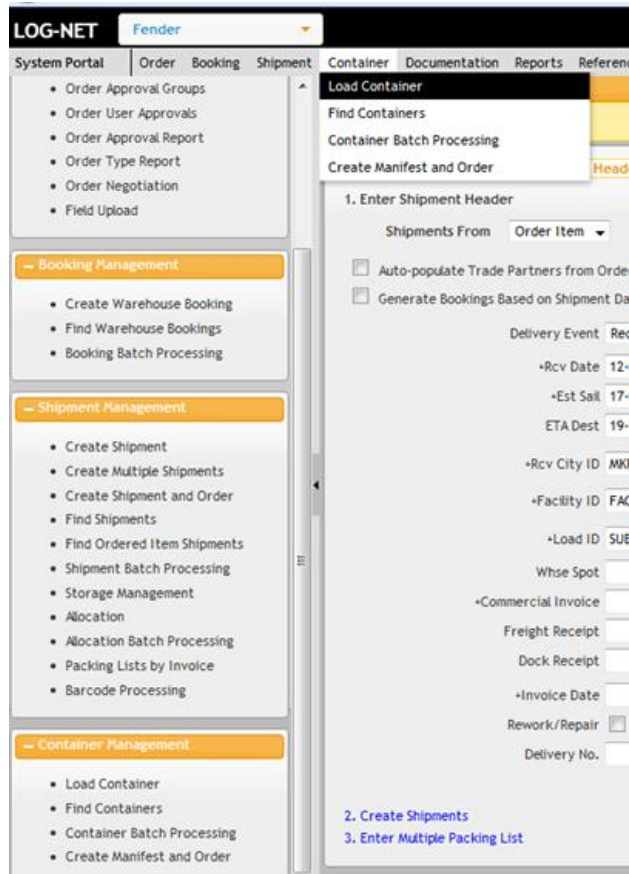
LOG-NET Fender

System Portal Order Booking Shipment Container Documentation Reports Referenc

Load Container
Find Containers
Container Batch Processing
Create Manifest and Order

- Order Approval Groups
- Order User Approvals
- Order Approval Report
- Order Type Report
- Order Negotiation
- Field Upload

– Booking Management

- Create Warehouse Booking
- Find Warehouse Bookings
- Booking Batch Processing

– Shipment Management

- Create Shipment
- Create Multiple Shipments
- Create Shipment and Order
- Find Shipments
- Find Ordered Item Shipments
- Shipment Batch Processing
- Storage Management
- Allocation
- Allocation Batch Processing
- Packing Lists by Invoice
- Barcode Processing

– Container Management

- Load Container
- Find Containers
- Container Batch Processing
- Create Manifest and Order

Head

1. Enter Shipment Header

Shipments From Order Item

Auto-populate Trade Partners from Orde

Generate Bookings Based on Shipment Da

Delivery Event Rec

•Rcv Date 12-

•Est Sail 17-

ETA Dest 19-

•Rcv City ID MK

•Facility ID FA

•Load ID SUE

Whse Spot

•Commercial Invoice

Freight Receipt

Dock Receipt

•Invoice Date

Rework/Repair

Delivery No.

2. Create Shipments
3. Enter Multiple Packing List